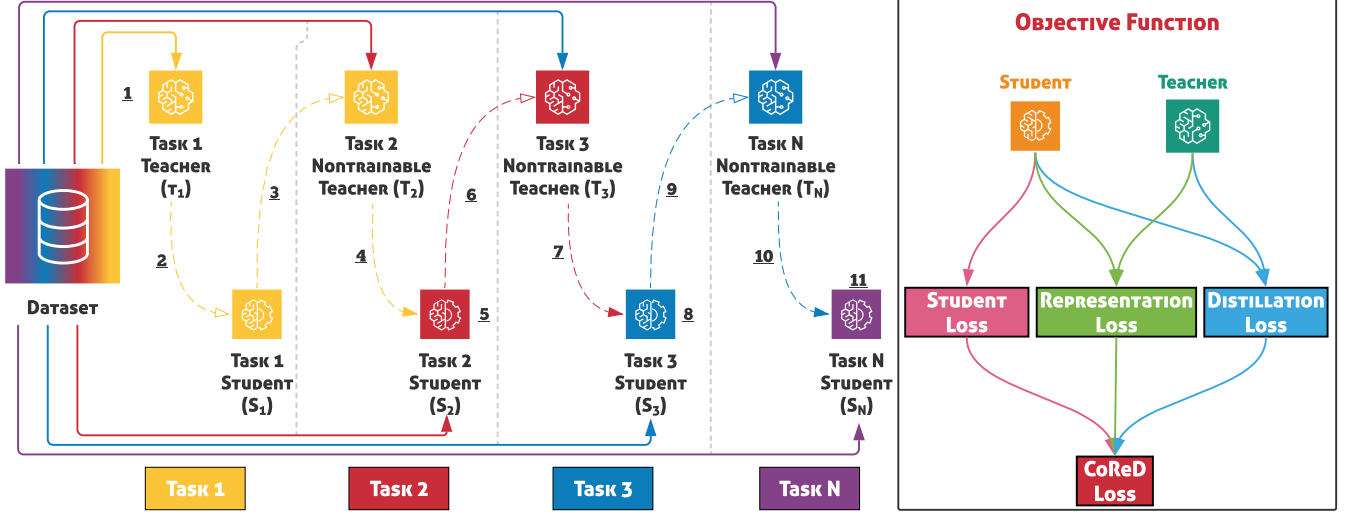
1
Task 1 Teacher ($T_1$)

2

3

Task 1 Student ($S_1$)

Dataset

Task 2 Nontrainable Teacher ($T_2$)

4

5

6

Task 2 Student ($S_2$)

Task 3 Nontrainable Teacher ($T_3$)

7

8

9

Task 3 Student ($S_3$)

Task N Nontrainable Teacher ($T_N$)

10

11

Task N Student ($S_N$)

Task 1

Task 2

Task 3

Task N

Objective Function

Student

Teacher

Student Loss

Representation Loss

Distillation Loss

CoReD Loss